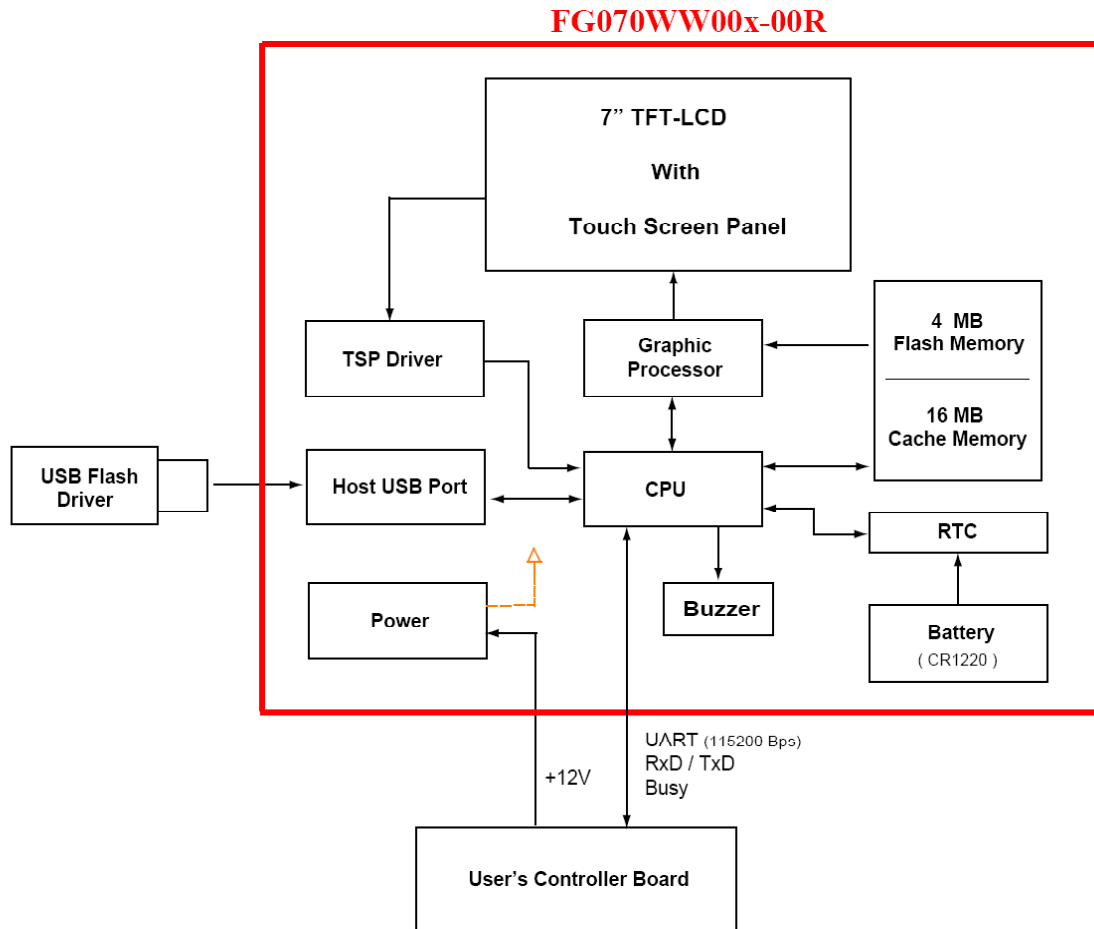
FG070WW00x-00R

7” TFT-LCD

With

Touch Screen Panel

TSP Driver

Graphic Processor

4 MB Flash Memory

16 MB Cache Memory

USB Flash Driver

Host USB Port

CPU

RTC

Power

Buzzer

Battery
( CR1220 )

UART (115200 Bps)
RxD / TxD
Busy

+12V

User’s Controller Board